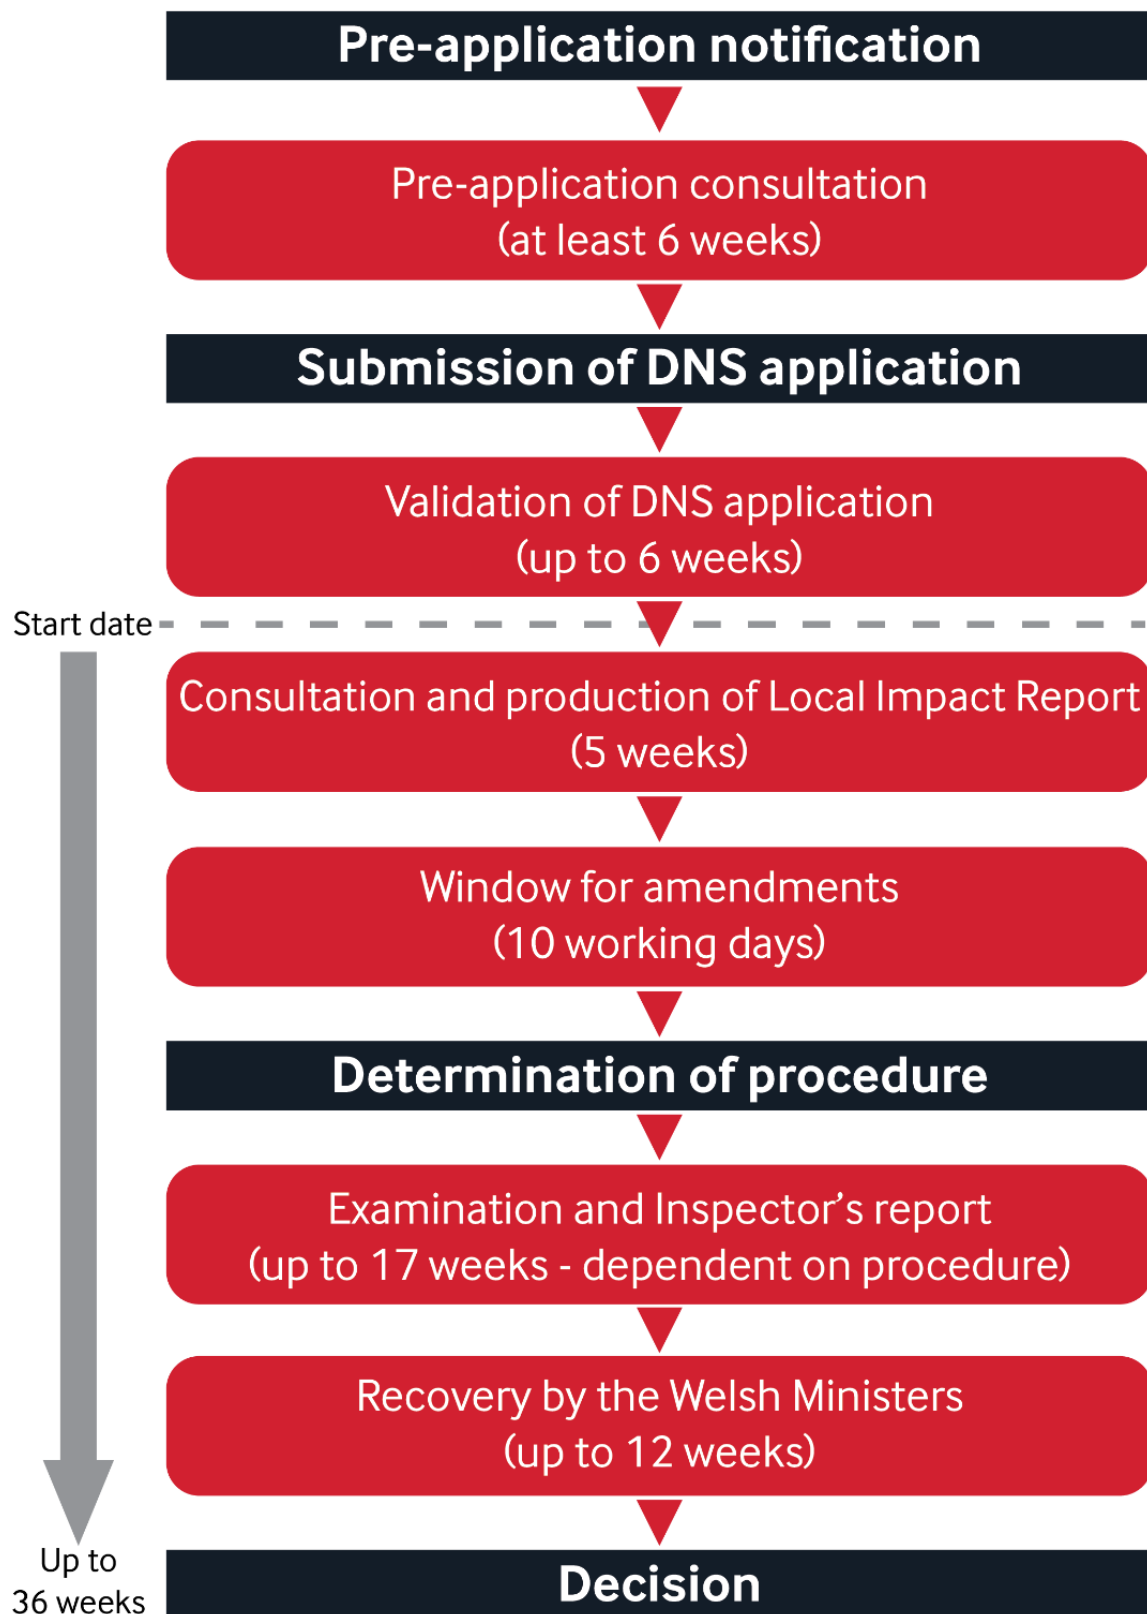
Pre-application notification

Pre-application consultation
(at least 6 weeks)

Submission of DNS application

Validation of DNS application
(up to 6 weeks)

Start date

Consultation and production of Local Impact Report
(5 weeks)

Window for amendments
(10 working days)

Determination of procedure

Examination and Inspector's report
(up to 17 weeks - dependent on procedure)

Recovery by the Welsh Ministers
(up to 12 weeks)

Up to
36 weeks

Decision